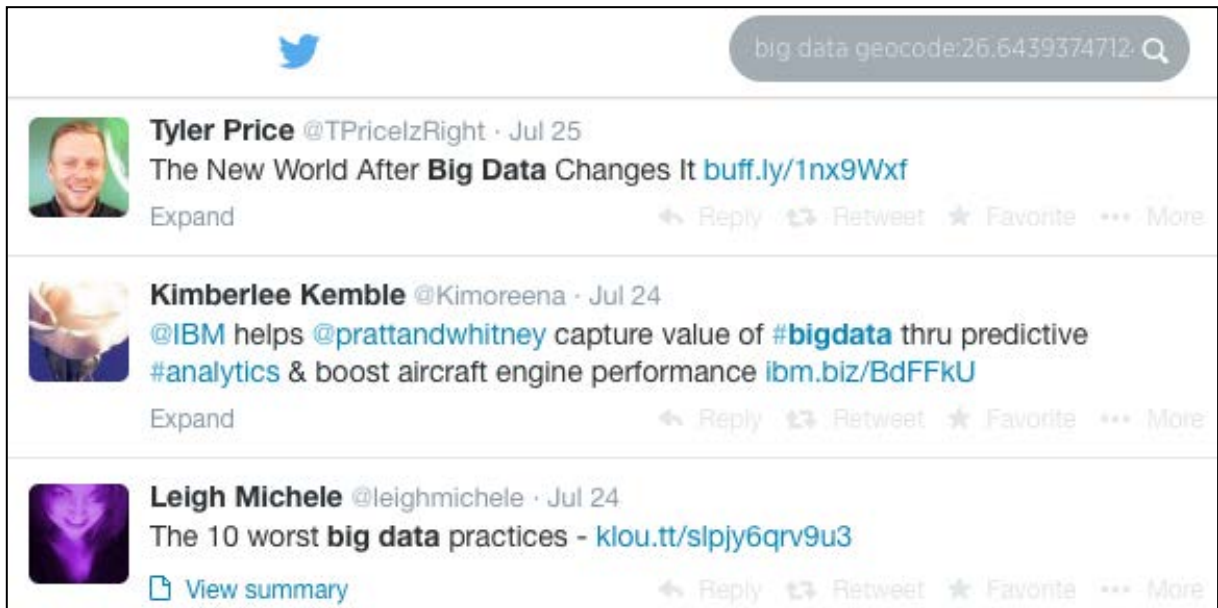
big data geocode:26.6439374712

Tyler Price @TPriceIzRight · Jul 25
The New World After Big Data Changes It buff.ly/1nx9Wxf
Expand
Reply Retweet Favorite ••• More

Kimberlee Kemble @Kimoreena · Jul 24
@IBM helps @prattandwhitney capture value of #bigdata thru predictive #analytics & boost aircraft engine performance ibm.biz/BdFFkU
Expand
Reply Retweet Favorite ••• More

Leigh Michele @leighmichele · Jul 24
The 10 worst big data practices - klou.tt/slpjy6qrv9u3
View summary
Reply Retweet Favorite ••• More